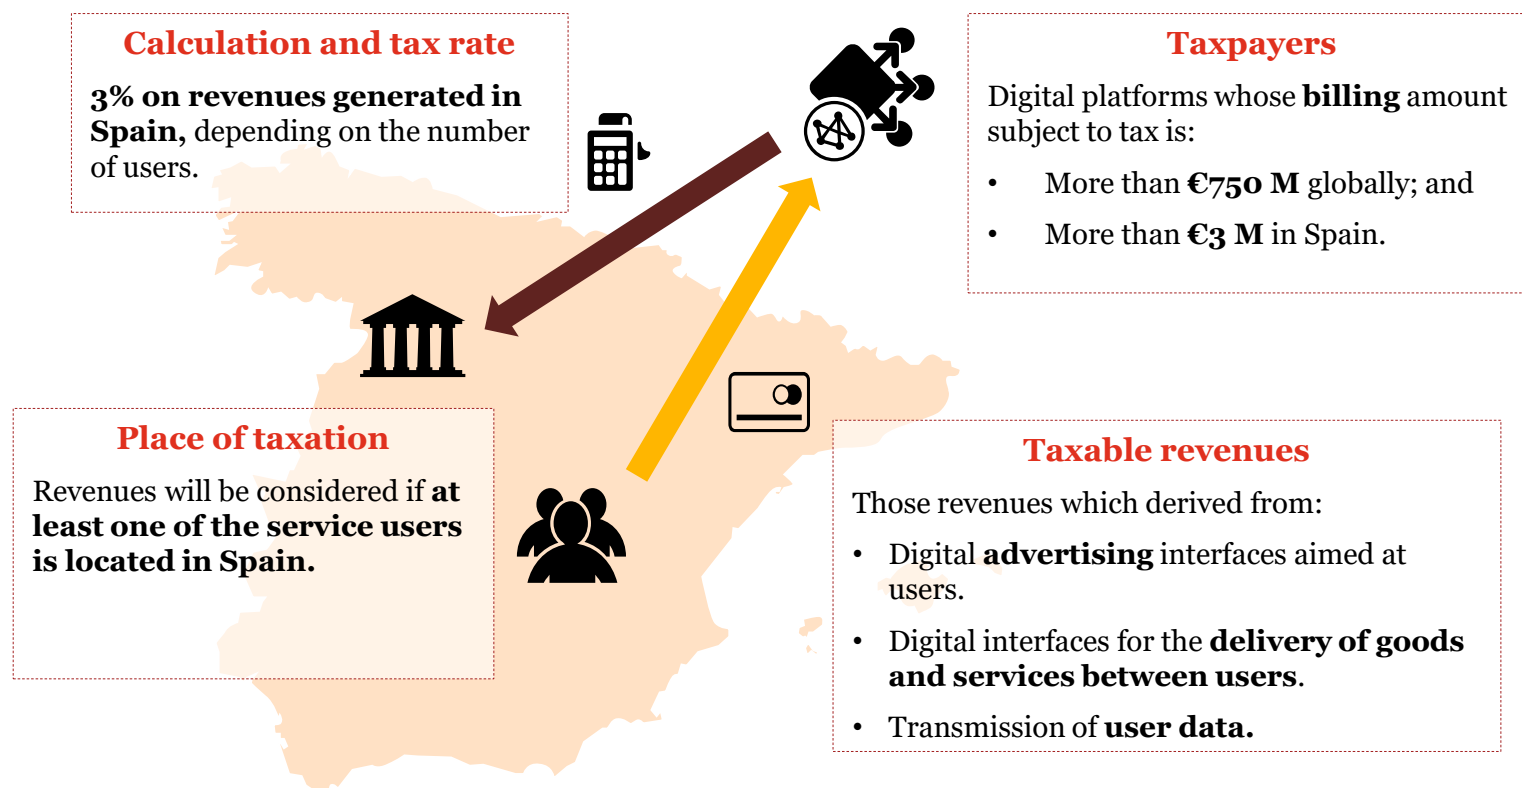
Calculation and tax rate

3% on revenues generated in Spain, depending on the number of users.

Taxpayers

Digital platforms whose billing amount subject to tax is:

• More than €750 M globally; and

• More than €3 M in Spain.

Place of taxation

Revenues will be considered if at least one of the service users is located in Spain.

Taxable revenues

Those revenues which derived from:

• Digital advertising interfaces aimed at users.

• Digital interfaces for the delivery of goods and services between users.

• Transmission of user data.